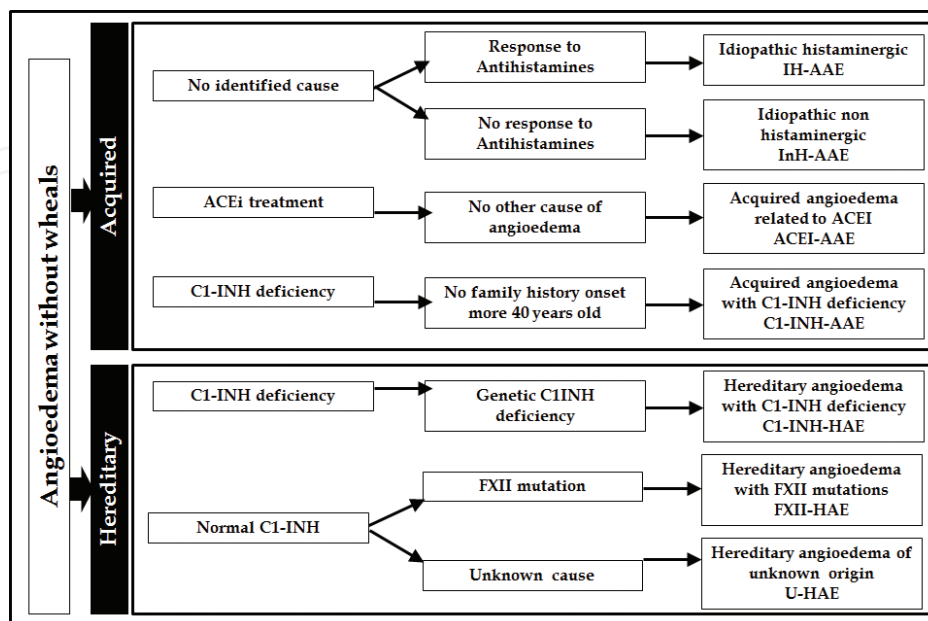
Angioedema without wheals

Acquired

No identified cause

Response to Antihistamines

Idiopathic histaminergic IH-AAE

No response to Antihistamines

Idiopathic non histaminergic InH-AAE

ACEi treatment

No other cause of angioedema

Acquired angioedema related to ACEI ACEI-AAE

C1-INH deficiency

No family history onset more 40 years old

Acquired angioedema with C1-INH deficiency C1-INH-AAE

Hereditary

C1-INH deficiency

Genetic C1INH deficiency

Hereditary angioedema with C1-INH deficiency C1-INH-HAE

FXII mutation

Hereditary angioedema with FXII mutations FXII-HAE

Normal C1-INH

Unknown cause

Hereditary angioedema of unknown origin U-HAE